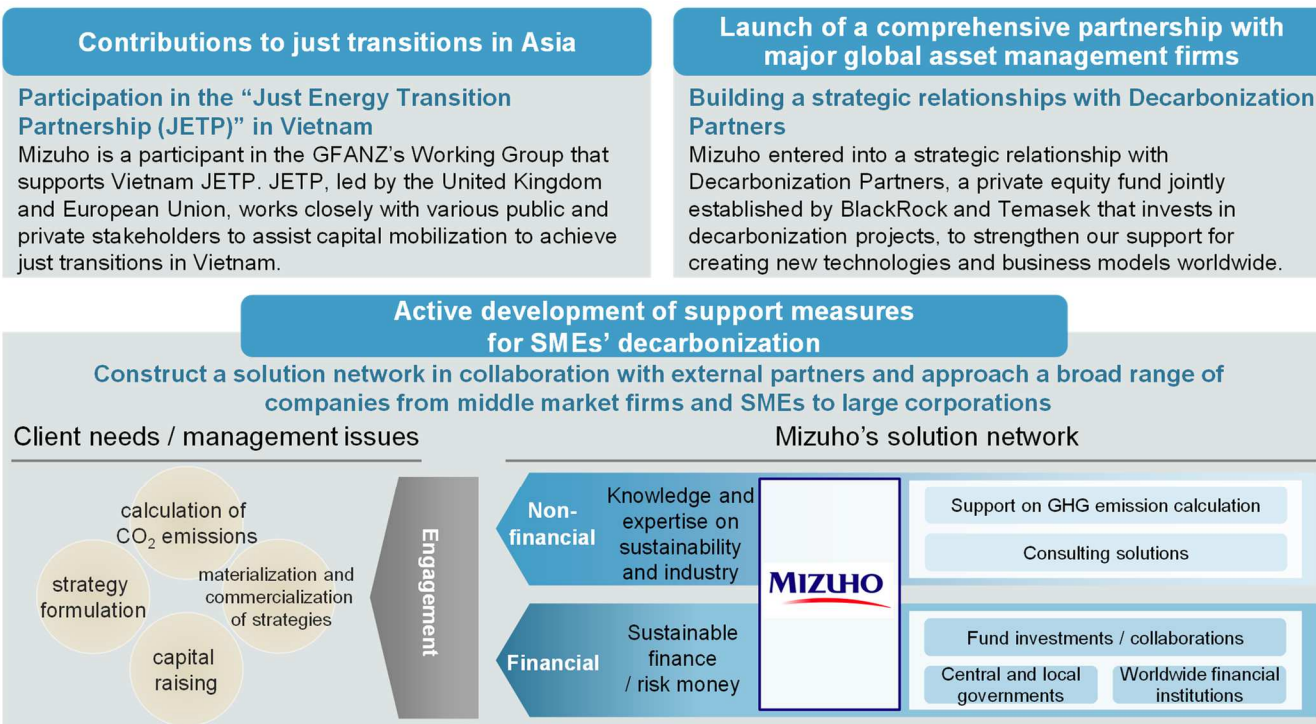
Contributions to just transitions in Asia

Participation in the "Just Energy Transition Partnership (JETP)" in Vietnam
Mizuho is a participant in the GFANZ's Working Group that supports Vietnam JETP. JETP, led by the United Kingdom and European Union, works closely with various public and private stakeholders to assist capital mobilization to achieve just transitions in Vietnam.

Launch of a comprehensive partnership with major global asset management firms

Building a strategic relationships with Decarbonization Partners
Mizuho entered into a strategic relationship with Decarbonization Partners, a private equity fund jointly established by BlackRock and Temasek that invests in decarbonization projects, to strengthen our support for creating new technologies and business models worldwide.

Active development of support measures for SMEs' decarbonization

Construct a solution network in collaboration with external partners and approach a broad range of companies from middle market firms and SMEs to large corporations

Client needs / management issues

calculation of $CO_2$ emissions
strategy formulation
materialization and commercialization of strategies
capital raising

Engagement

Mizuho's solution network

Non-financial
Knowledge and expertise on sustainability and industry

Financial
Sustainable finance / risk money

MIZUHO

Support on GHG emission calculation
Consulting solutions

Fund investments / collaborations
Central and local governments
Worldwide financial institutions